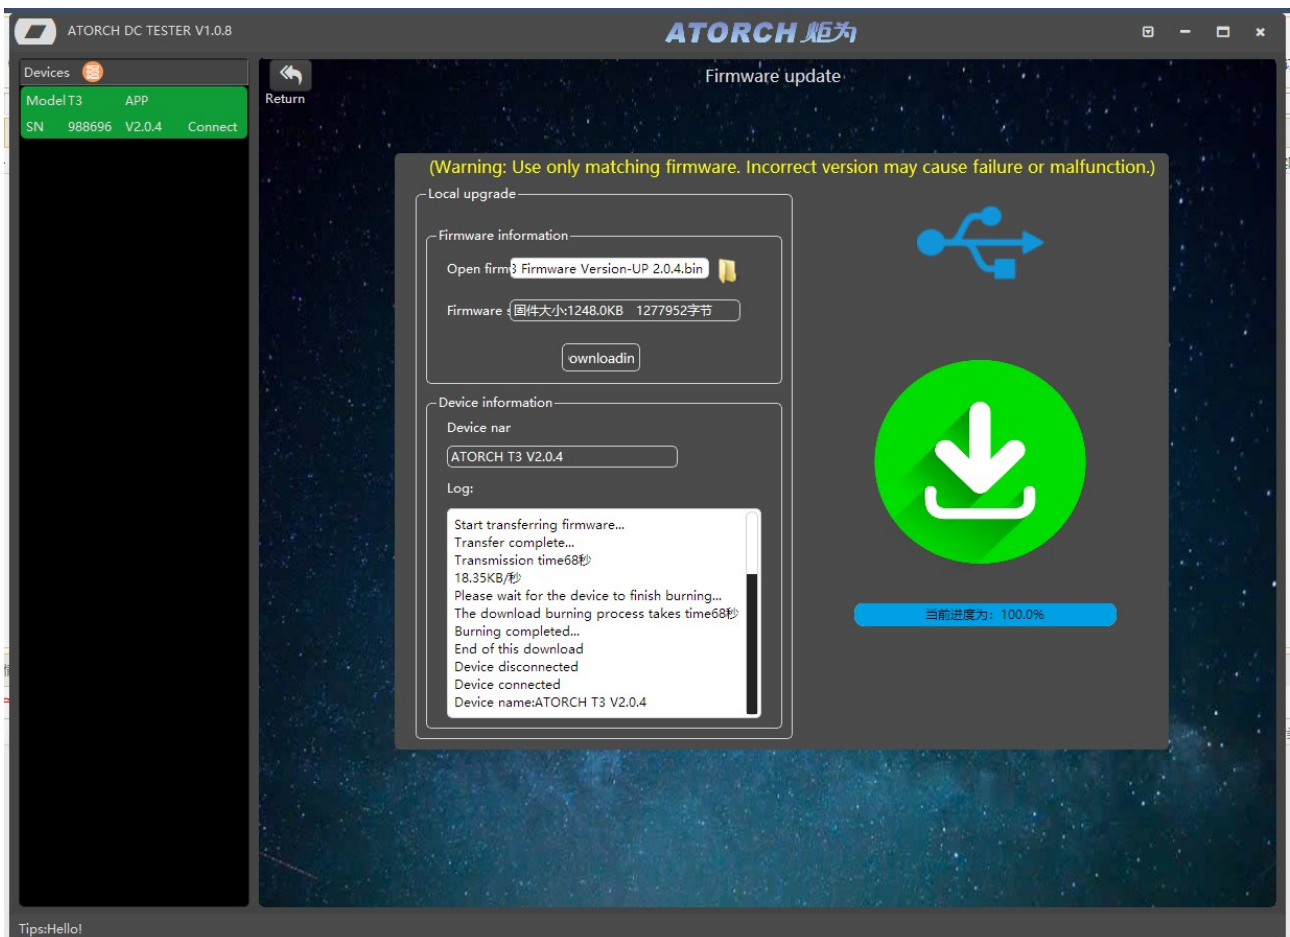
ATORCH DC TESTER V1.0.8

ATORCH 炬为

Devices

Model T3 APP

SN 988696 V2.0.4 Connect

Return

Firmware update

(Warning: Use only matching firmware. Incorrect version may cause failure or malfunction.)

Local upgrade

Firmware information

Open firm 3 Firmware Version-UP 2.0.4.bin

Firmware 固件大小:1248.0KB 1277952字节

ownloadin

Device information

Device nar

ATORCH T3 V2.0.4

Log:

Start transferring firmware...
Transfer complete...
Transmission time68秒
18.35KB/秒
Please wait for the device to finish burning...
The download burning process takes time68秒
Burning completed...
End of this download
Device disconnected
Device connected
Device name:ATORCH T3 V2.0.4

当前进度为：100.0%

Tips:Hello!